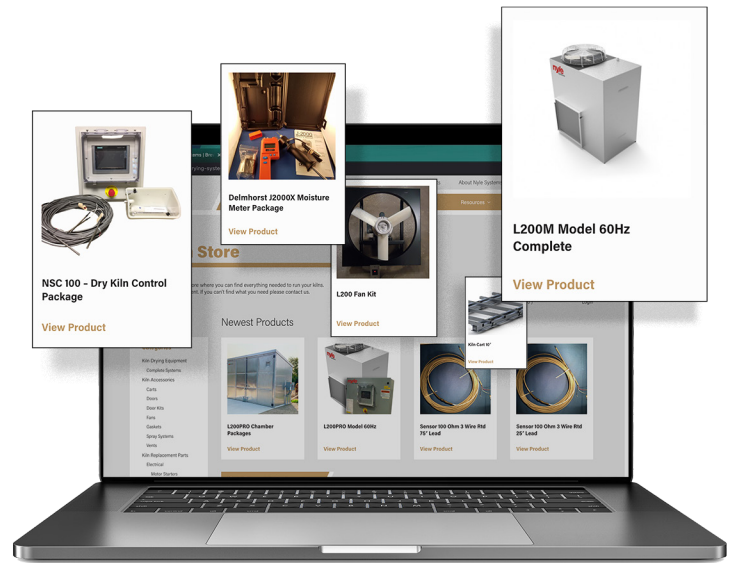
NSC 100 - Dry Kiln Control Package

View Product

Delmhorst J2000X Moisture Meter Package

View Product

L200 Fan Kit

View Product

L200M Model 60Hz Complete

View Product

Kiln Cart 16'

View Product

About Nyle Systems

Resources

Store

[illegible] where you can find everything needed to run your kilns. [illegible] If you can't find what you need please contact us.

Newest Products

Login

Kiln Drying Equipment
Complete Systems
Kiln Accessories
Carts
Doors
Door Kits
Fans
Gaskets
Spray Systems
Vents
Kiln Replacement Parts
Electrical
Motor Starters

L200PRO Chamber Packages

View Product

L200PRO Model 60Hz

View Product

Sensor 100 Ohm 3 Wire Rtd 75' Lead

View Product

Sensor 100 Ohm 3 Wire Rtd 25' Lead

View Product